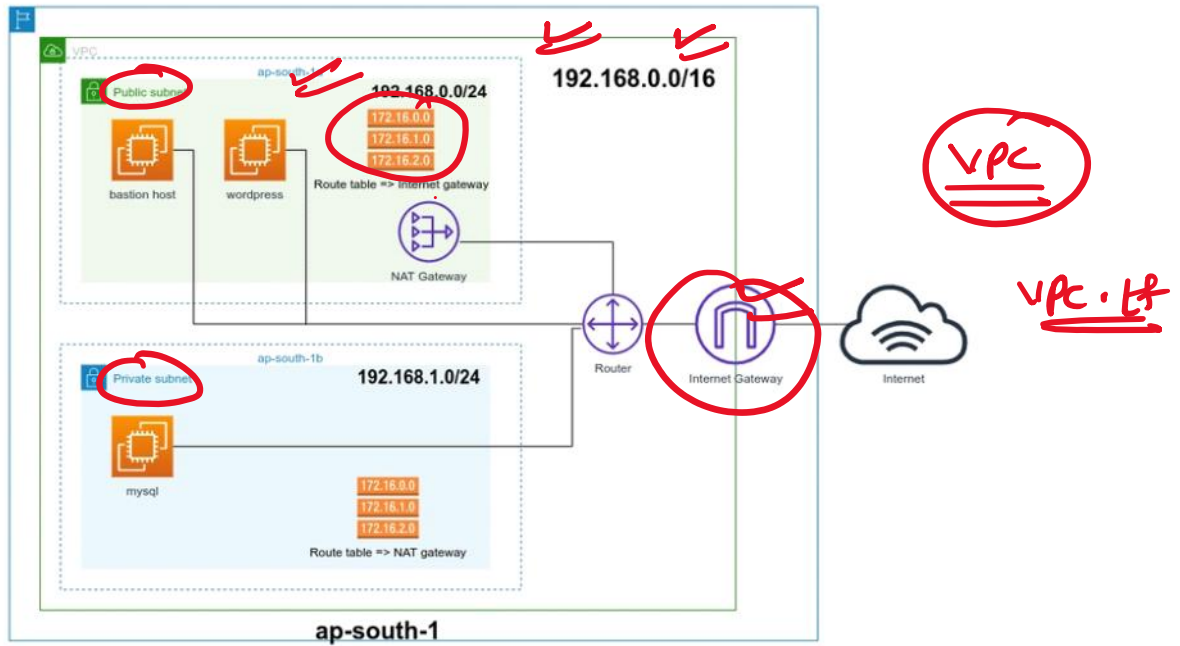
VPC

192.168.0.0/16

ap-south-1

Public subnet

192.168.0.0/24

172.16.0.0
172.16.1.0
172.16.2.0

Route table => Internet gateway

bastion host

wordpress

NAT Gateway

Router

Internet Gateway

Internet

VPC

VPC · IP

ap-south-1b

Private subnet

192.168.1.0/24

mysql

172.16.0.0
172.16.1.0
172.16.2.0

Route table => NAT gateway

ap-south-1